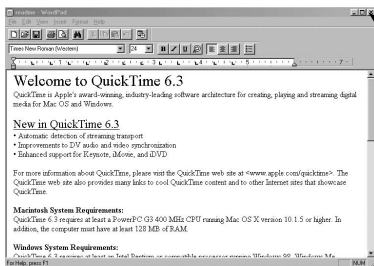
readme - WordPad

File Edit View Insert Format Help

Times New Roman (Western) 24

Welcome to QuickTime 6.3

QuickTime is Apple's award-winning, industry-leading software architecture for creating, playing and streaming digital media for Mac OS and Windows.

New in QuickTime 6.3

• Automatic detection of streaming transport
• Improvements to DV audio and video synchronization
• Enhanced support for Keynote, iMovie, and iDVD

For more information about QuickTime, please visit the QuickTime web site at <www.apple.com/quicktime>. The QuickTime web site also provides many links to cool QuickTime content and to other Internet sites that showcase QuickTime.

Macintosh System Requirements:
QuickTime 6.3 requires at least a PowerPC G3 400 MHz CPU running Mac OS X version 10.1.5 or higher. In addition, the computer must have at least 128 MB of RAM.

Windows System Requirements:
QuickTime 6.3 requires at least an Intel Pentium or compatible processor running Windows 98, Windows Me, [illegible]

For Help, press F1 NUM